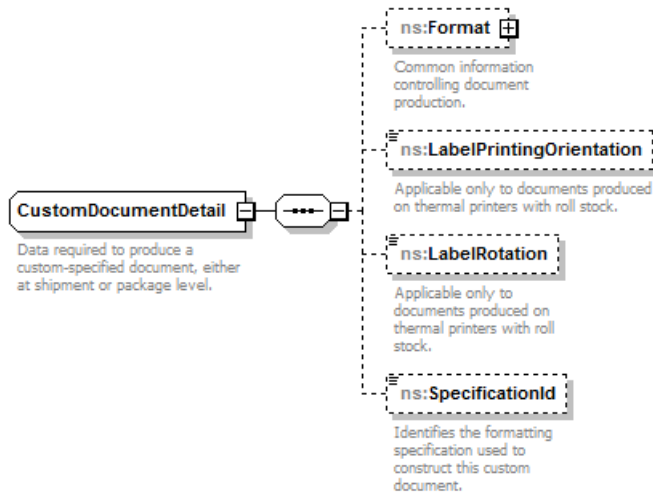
CustomDocumentDetail

Data required to produce a custom-specified document, either at shipment or package level.

ns:Format

Common information controlling document production.

ns:LabelPrintingOrientation

Applicable only to documents produced on thermal printers with roll stock.

ns:LabelRotation

Applicable only to documents produced on thermal printers with roll stock.

ns:SpecificationId

Identifies the formatting specification used to construct this custom document.